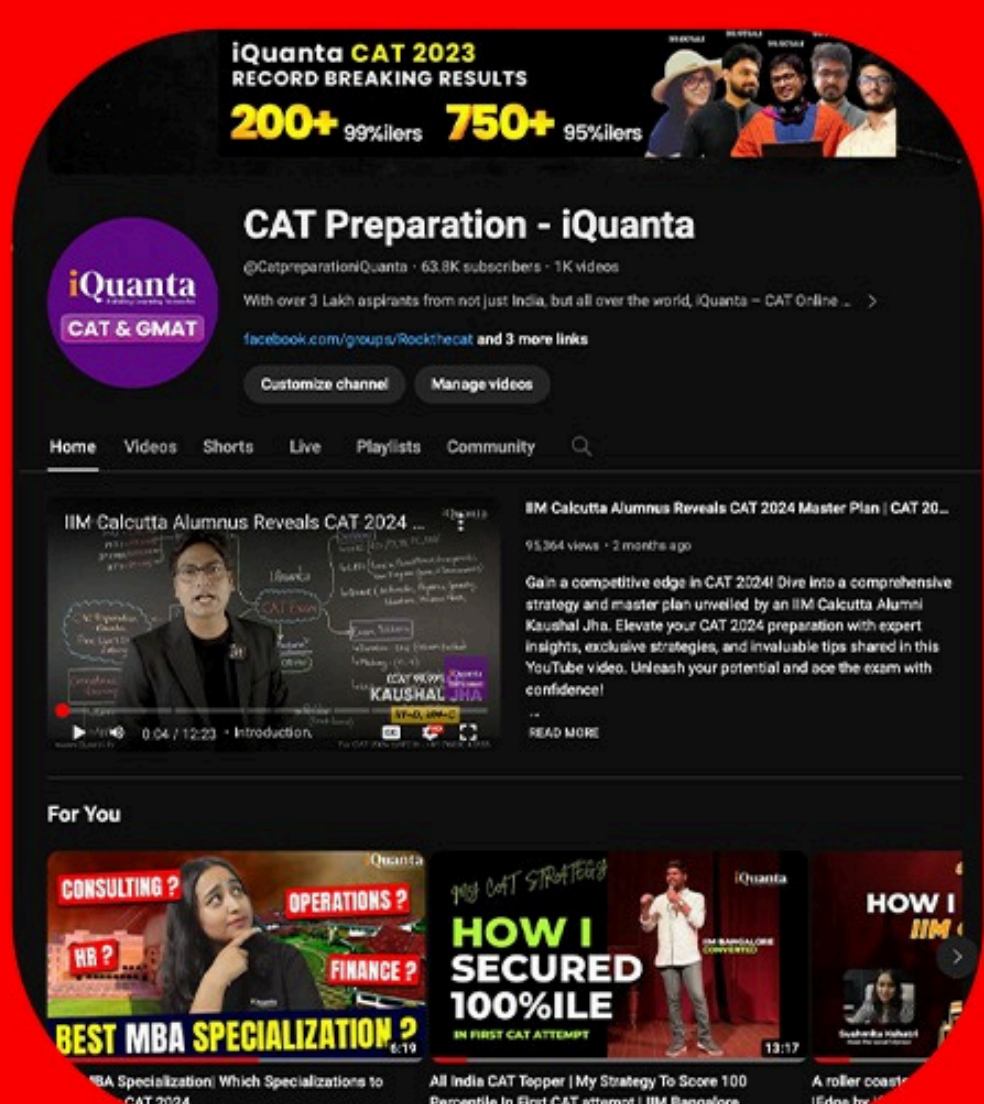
iQuanta CAT 2023
RECORD BREAKING RESULTS
200+ 99%ilers 750+ 95%ilers

iQuanta
CAT & GMAT

CAT Preparation - iQuanta
@CatpreparationiQuanta · 63.8K subscribers · 1K videos
With over 3 Lakh aspirants from not just India, but all over the world, iQuanta – CAT Online ... >
facebook.com/groups/Rockthecat and 3 more links
Customize channel
Manage videos

Home Videos Shorts Live Playlists Community

IIM Calcutta Alumnus Reveals CAT 2024 ...
iQuanta
CAT 98.99%ile
KAUSHAL JHA
0:04 / 12:23 · Introduction

IIM Calcutta Alumnus Reveals CAT 2024 Master Plan | CAT 20...
95,364 views · 2 months ago
Gain a competitive edge in CAT 2024! Dive into a comprehensive strategy and master plan unveiled by an IIM Calcutta Alumni Kaushal Jha. Elevate your CAT 2024 preparation with expert insights, exclusive strategies, and invaluable tips shared in this YouTube video. Unleash your potential and ace the exam with confidence!
...
READ MORE

For You

iQuanta
CONSULTING ? OPERATIONS ? HR ? FINANCE ?
BEST MBA SPECIALIZATION ?
6:19
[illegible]BA Specialization| Which Specializations to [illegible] CAT 2024

My CAT STRATEGY
iQuanta
HOW I SECURED 100%ILE
IN FIRST CAT ATTEMPT
IIM BANGALORE CONVERTED
13:17
All India CAT Topper | My Strategy To Score 100 Percentile In First CAT attempt | IIM Bangalore

HOW I IIM
Sushmita Kalsari
A roller coast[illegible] |Edge by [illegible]